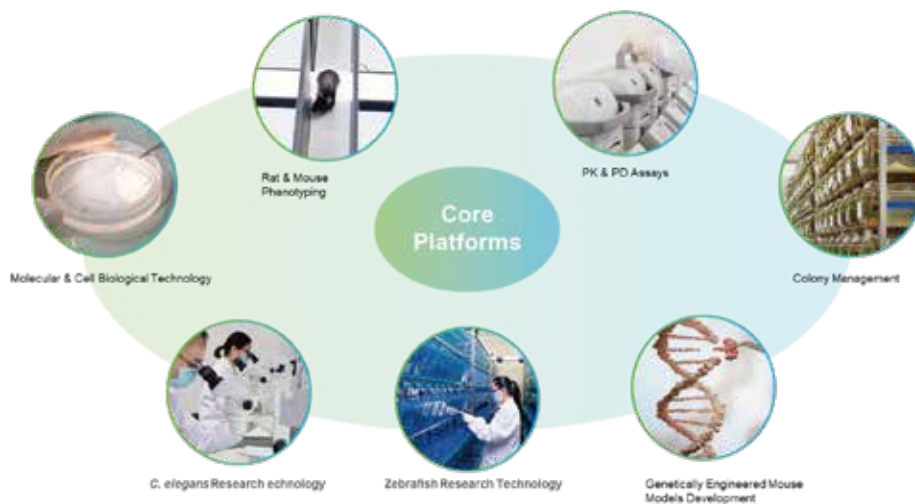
Core Platforms

Rat & Mouse Phenotyping

PK & PD Assays

Molecular & Cell Biological Technology

Colony Management

C. elegans Research echnology

Zebrafish Research Technology

Genetically Engineered Mouse Models Development